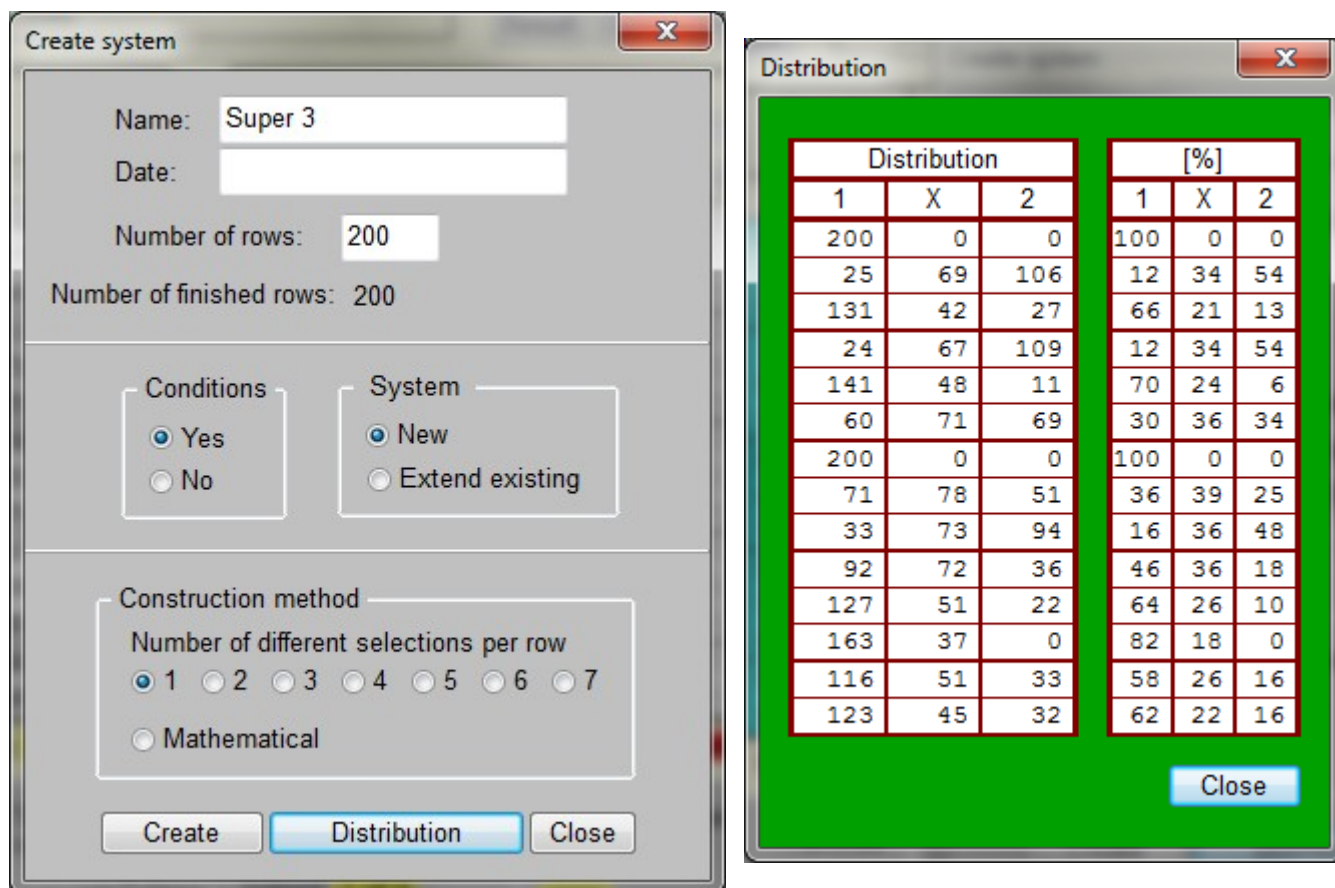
Create system

Name: Super 3
Date:

Number of rows: 200

Number of finished rows: 200

Conditions
Yes
No

System
New
Extend existing

Construction method
Number of different selections per row
1 2 3 4 5 6 7
Mathematical

Create | Distribution | Close

Distribution

| Distribution | | |
|---|---|---|
| 1 | X | 2 |
| 200 | 0 | 0 |
| 25 | 69 | 106 |
| 131 | 42 | 27 |
| 24 | 67 | 109 |
| 141 | 48 | 11 |
| 60 | 71 | 69 |
| 200 | 0 | 0 |
| 71 | 78 | 51 |
| 33 | 73 | 94 |
| 92 | 72 | 36 |
| 127 | 51 | 22 |
| 163 | 37 | 0 |
| 116 | 51 | 33 |
| 123 | 45 | 32 |

| [%] | | |
|---|---|---|
| 1 | X | 2 |
| 100 | 0 | 0 |
| 12 | 34 | 54 |
| 66 | 21 | 13 |
| 12 | 34 | 54 |
| 70 | 24 | 6 |
| 30 | 36 | 34 |
| 100 | 0 | 0 |
| 36 | 39 | 25 |
| 16 | 36 | 48 |
| 46 | 36 | 18 |
| 64 | 26 | 10 |
| 82 | 18 | 0 |
| 58 | 26 | 16 |
| 62 | 22 | 16 |

Close